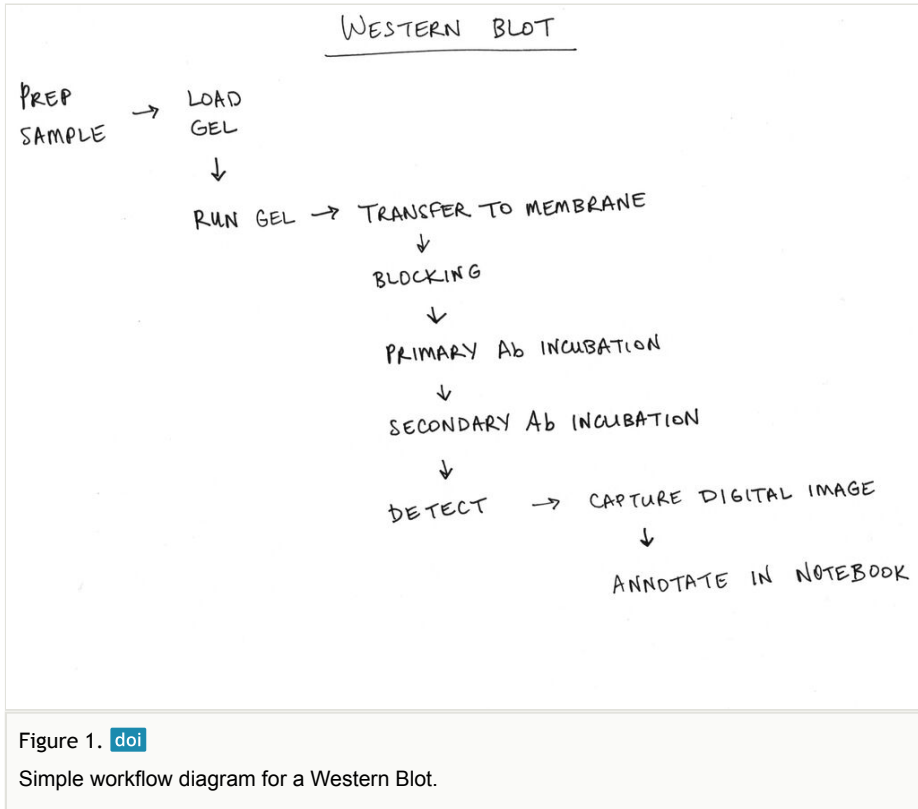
WESTERN BLOT

PREP SAMPLE → LOAD GEL

↓

RUN GEL → TRANSFER TO MEMBRANE

↓

BLOCKING

↓

PRIMARY Ab INCUBATION

↓

SECONDARY Ab INCUBATION

↓

DETECT → CAPTURE DIGITAL IMAGE

↓

ANNOTATE IN NOTEBOOK

Figure 1. doi

Simple workflow diagram for a Western Blot.